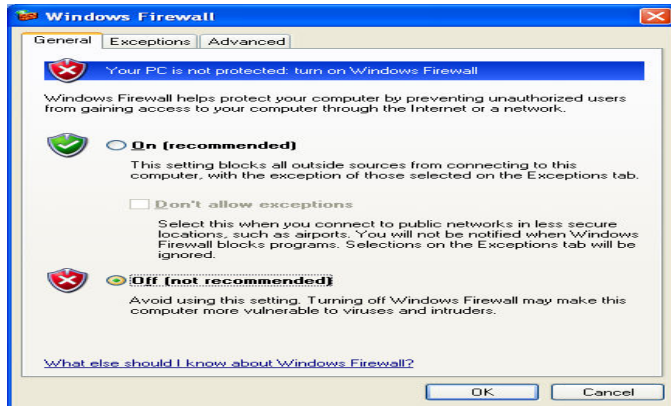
Windows Firewall

General | Exceptions | Advanced

Your PC is not protected: turn on Windows Firewall

Windows Firewall helps protect your computer by preventing unauthorized users from gaining access to your computer through the Internet or a network.

On (recommended)

This setting blocks all outside sources from connecting to this computer, with the exception of those selected on the Exceptions tab.

Don't allow exceptions

Select this when you connect to public networks in less secure locations, such as airports. You will not be notified when Windows Firewall blocks programs. Selections on the Exceptions tab will be ignored.

Off (not recommended)

Avoid using this setting. Turning off Windows Firewall may make this computer more vulnerable to viruses and intruders.

What else should I know about Windows Firewall?

OK

Cancel